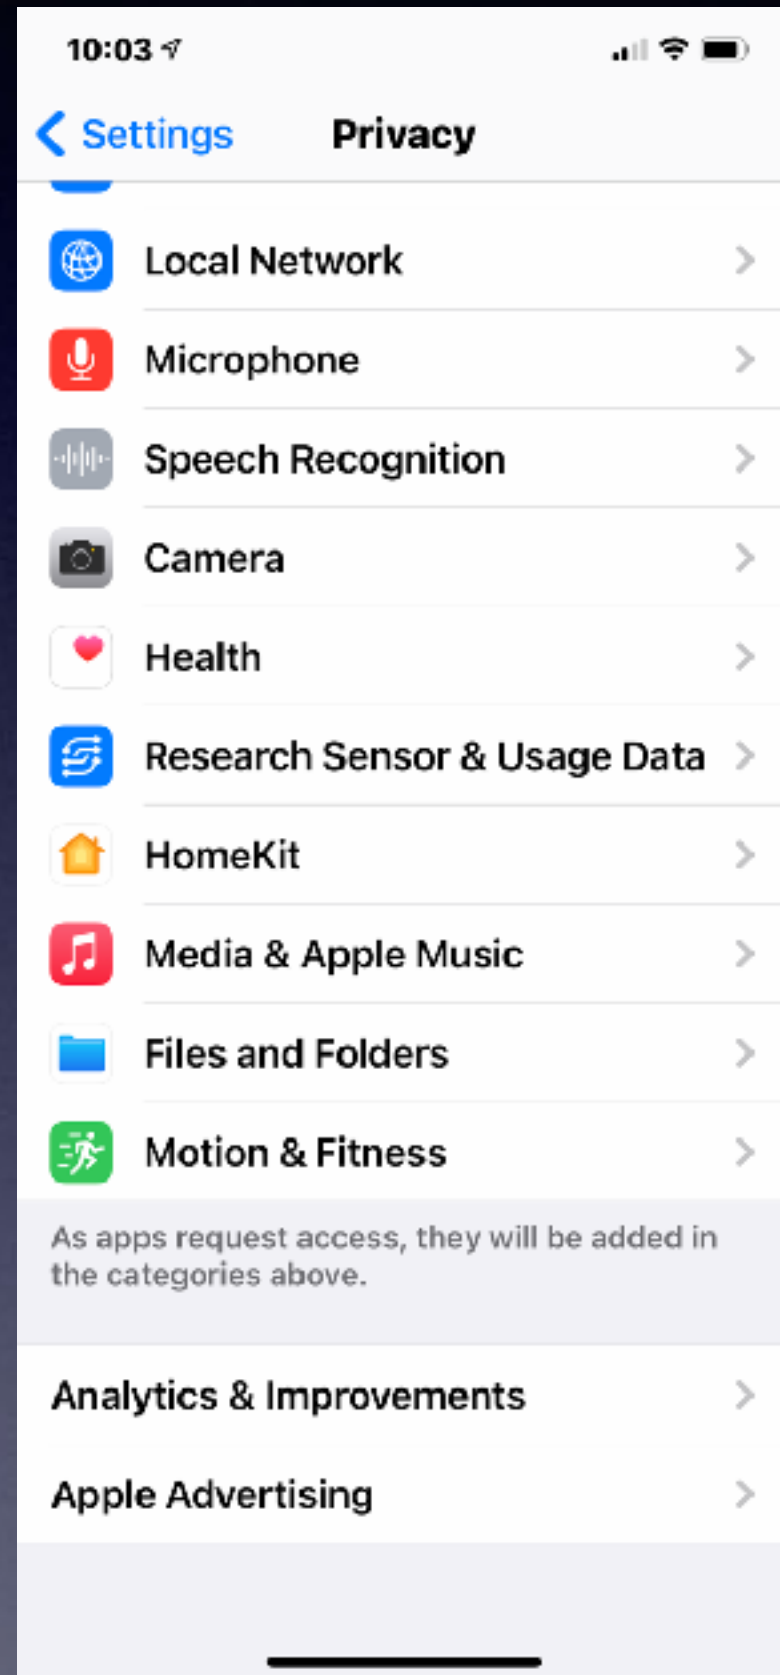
10:03

Settings Privacy

Local Network

Microphone

Speech Recognition

Camera

Health

Research Sensor & Usage Data

HomeKit

Media & Apple Music

Files and Folders

Motion & Fitness

As apps request access, they will be added in the categories above.

Analytics & Improvements

Apple Advertising